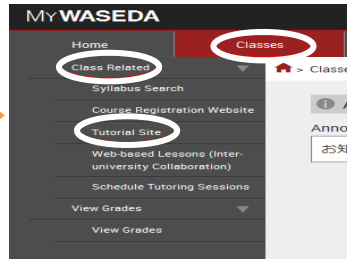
MY WASEDA

Home

Classes

Class Related

Syllabus Search

Course Registration Website

Tutorial Site

Web-based Lessons (Inter-university Collaboration)

Schedule Tutoring Sessions

View Grades

View Grades

> Classe

Anno

お知